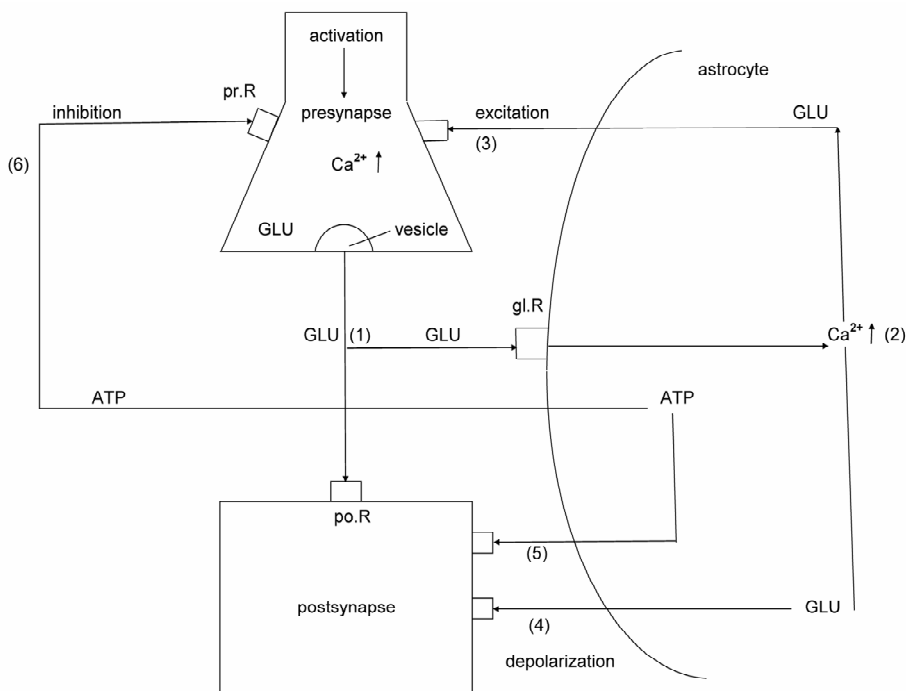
activation

astrocyte

pr.R

inhibition

presynapse

excitation

GLU

(6)

(3)

$Ca^{2+}$ ↑

GLU

vesicle

gl.R

GLU

(1)

GLU

$Ca^{2+}$ ↑ (2)

ATP

ATP

po.R

(5)

postsynapse

GLU

(4)

depolarization